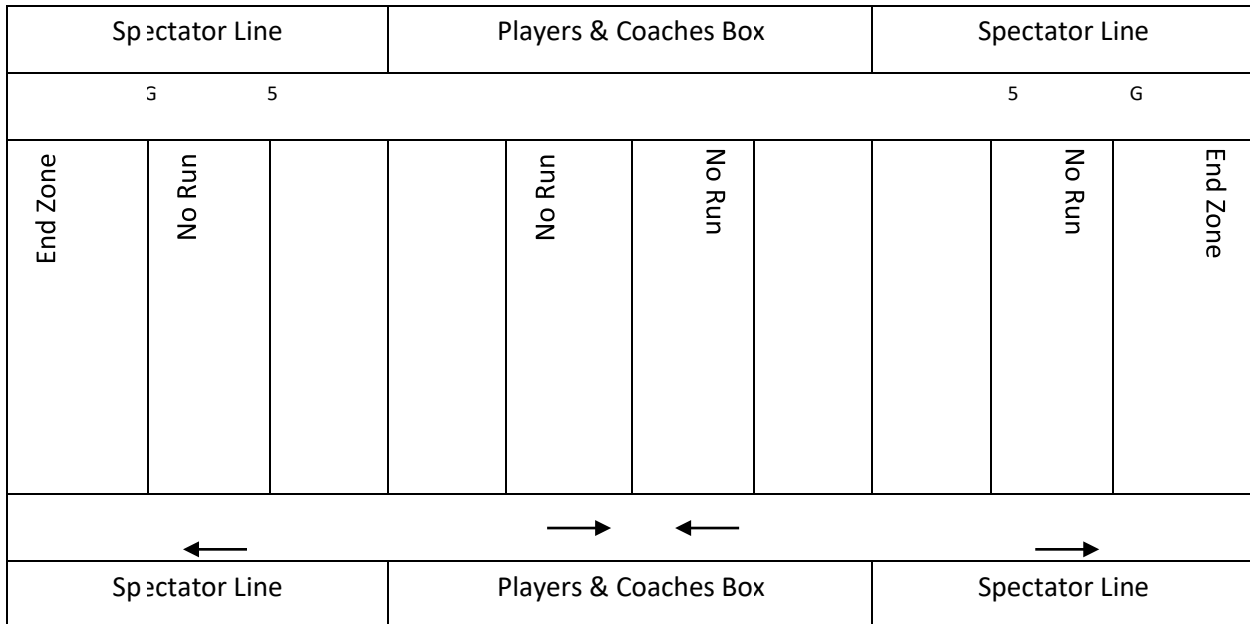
| Sp:ctator Line | Players & Coaches Box | Spectator Line |
|---|---|---|

G 5 5 G

End Zone
No Run
No Run
No Run
No Run
End Zone

| Sp:ctator Line | Players & Coaches Box | Spectator Line |
|---|---|---|